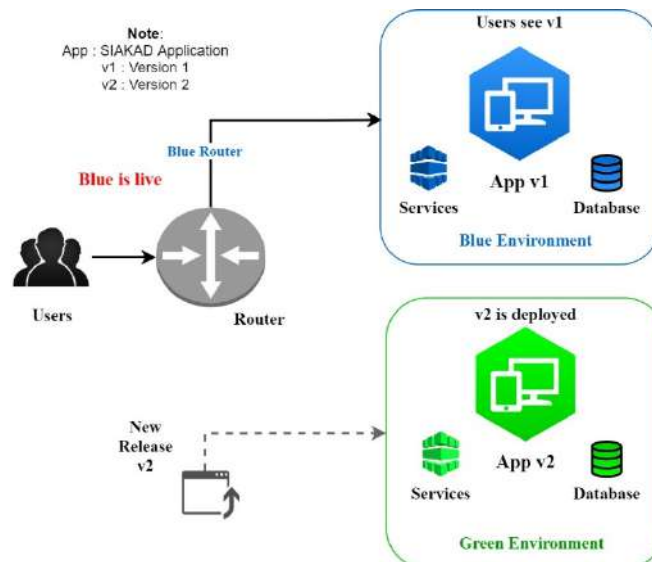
Note:
App : SIAKAD Application
v1 : Version 1
v2 : Version 2

Blue Router

Blue is live

Users

Router

Users see v1

App v1

Services

Database

Blue Environment

v2 is deployed

App v2

Services

Database

Green Environment

New Release v2